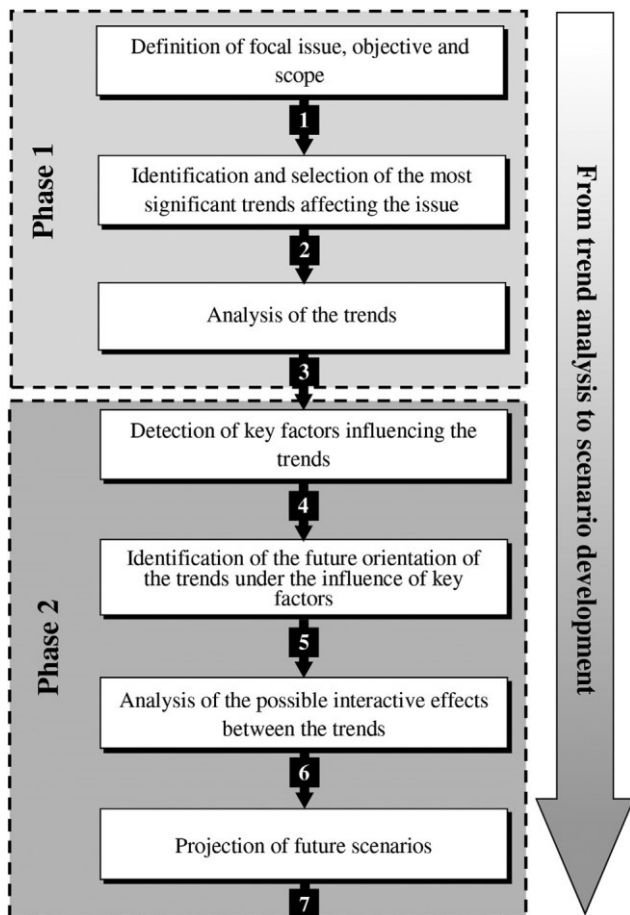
Phase 1

Definition of focal issue, objective and scope

1

Identification and selection of the most significant trends affecting the issue

2

Analysis of the trends

3

Phase 2

Detection of key factors influencing the trends

4

Identification of the future orientation of the trends under the influence of key factors

5

Analysis of the possible interactive effects between the trends

6

Projection of future scenarios

7

From trend analysis to scenario development